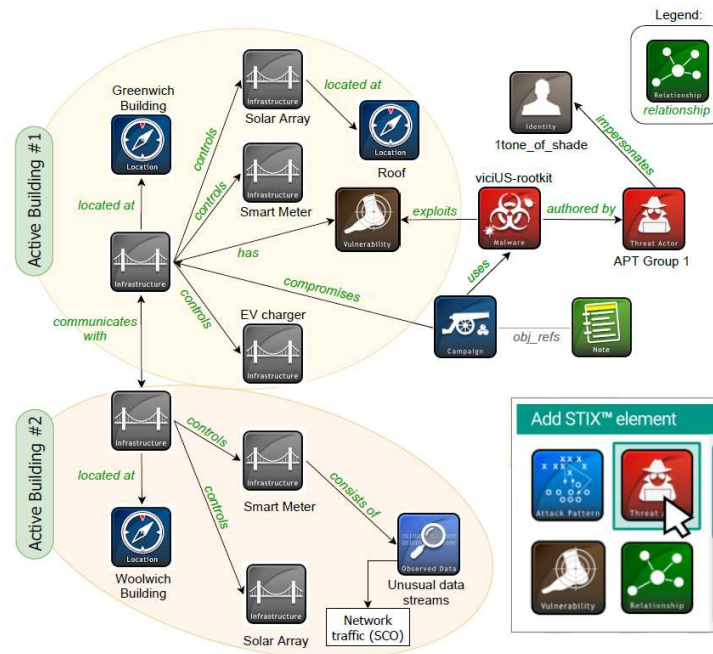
Legend:

Relationship
relationship

Active Building #1

Greenwich Building

Location

Infrastructure
Solar Array

located at

Location
Roof

controls

Identity
1tone_of_shade

impersonates

Infrastructure
Smart Meter

controls

located at

Vulnerability

exploits

viciUS-rootkit

Malware

authored by

Threat Actor
APT Group 1

has

Infrastructure

uses

compromises

controls

EV charger

Infrastructure

communicates with

Campaign

obj_refs

Note

Active Building #2

Infrastructure

controls

located at

Infrastructure
Smart Meter

consists of

controls

Location
Woolwich Building

Observed Data
Unusual data streams

Network traffic (SCO)

Infrastructure
Solar Array

Add STIX™ element

Attack Pattern

Threat

Vulnerability

Relationship